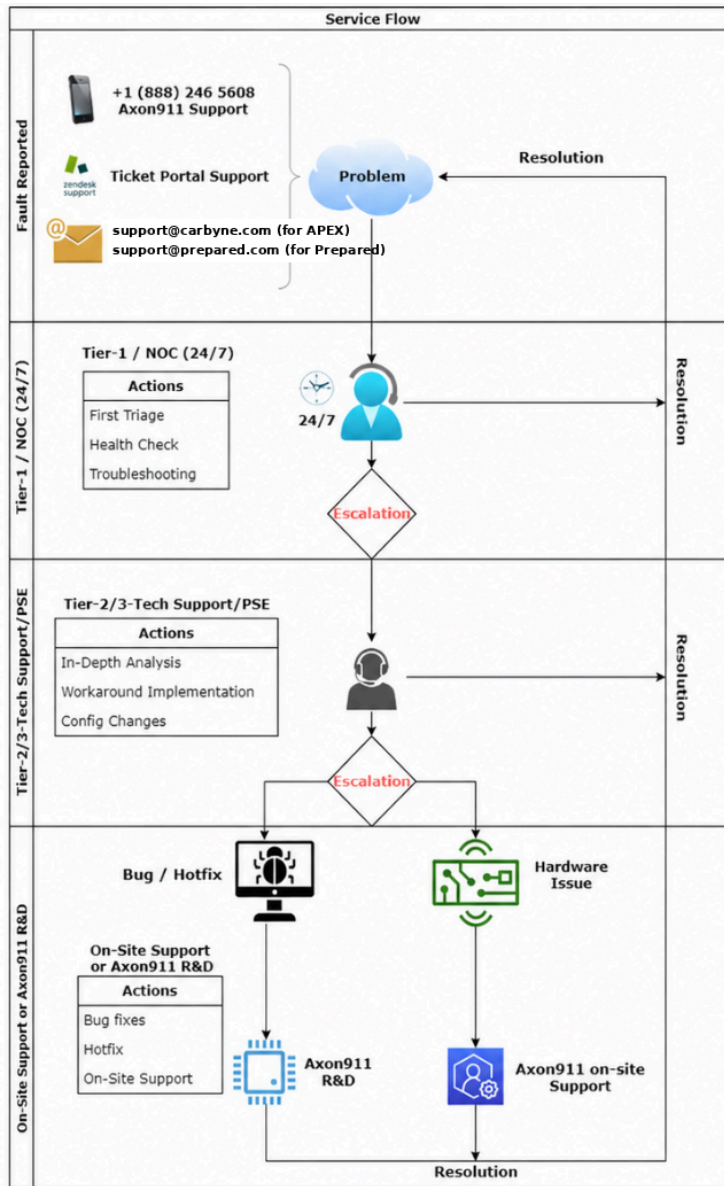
Service Flow

Fault Reported

+1 (888) 246 5608
Axon911 Support

zendesk support

Ticket Portal Support

support@carbyne.com (for APEX)
support@prepared.com (for Prepared)

Problem

Resolution

Tier-1 / NOC (24/7)

Tier-1 / NOC (24/7)

| Actions |
|---|
| First Triage |
| Health Check |
| Troubleshooting |

24/7

Resolution

Escalation

Tier-2/3-Tech Support/PSE

Tier-2/3-Tech Support/PSE

| Actions |
|---|
| In-Depth Analysis |
| Workaround Implementation |
| Config Changes |

Resolution

Escalation

On-Site Support or Axon911 R&D

Bug / Hotfix

Hardware Issue

On-Site Support or Axon911 R&D

| Actions |
|---|
| Bug fixes |
| Hotfix |
| On-Site Support |

Axon911 R&D

Axon911 on-site Support

Resolution